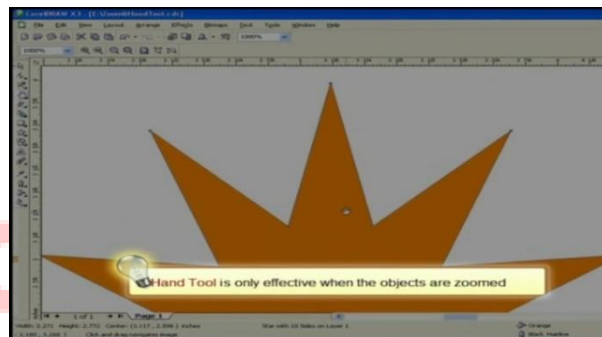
CorelDRAW X3 - [C:\zoom\HandTool.cdr]

File Edit View Layout Arrange Effects Bitmaps Text Tools Window Help

1000%

1000%

1 of 1 Page 1

Hand Tool is only effective when the objects are zoomed

Width: 2.371 Height: 2.772 Center: (3.117 , 2.558 ) inches

Star with 10 Sides on Layer 1

Click and drag navigate image

Orange

Black Hairline